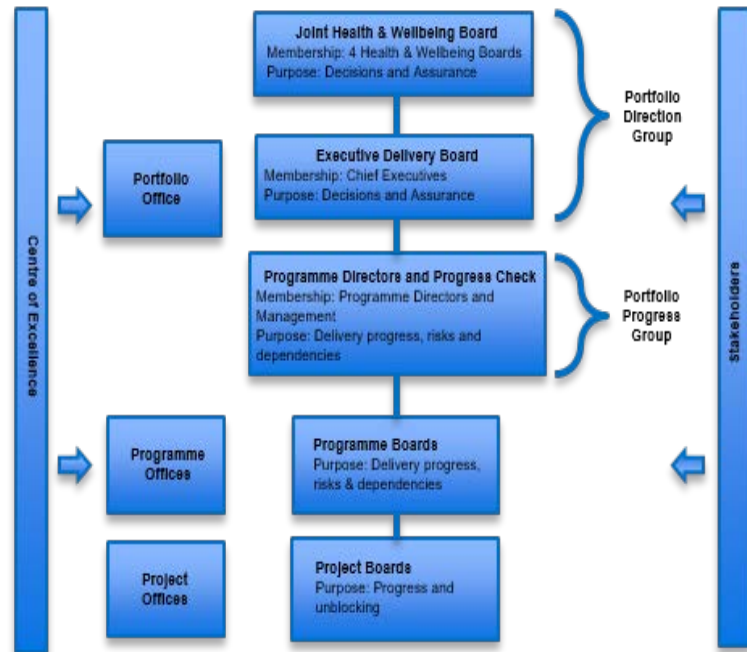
Centre of Excellence

Joint Health & Wellbeing Board
Membership: 4 Health & Wellbeing Boards
Purpose: Decisions and Assurance

Portfolio Direction Group

Portfolio Office

Executive Delivery Board
Membership: Chief Executives
Purpose: Decisions and Assurance

Programme Directors and Progress Check
Membership: Programme Directors and Management
Purpose: Delivery progress, risks and dependencies

Portfolio Progress Group

Programme Offices

Programme Boards
Purpose: Delivery progress, risks & dependencies

Project Offices

Project Boards
Purpose: Progress and unblocking

stakeholders